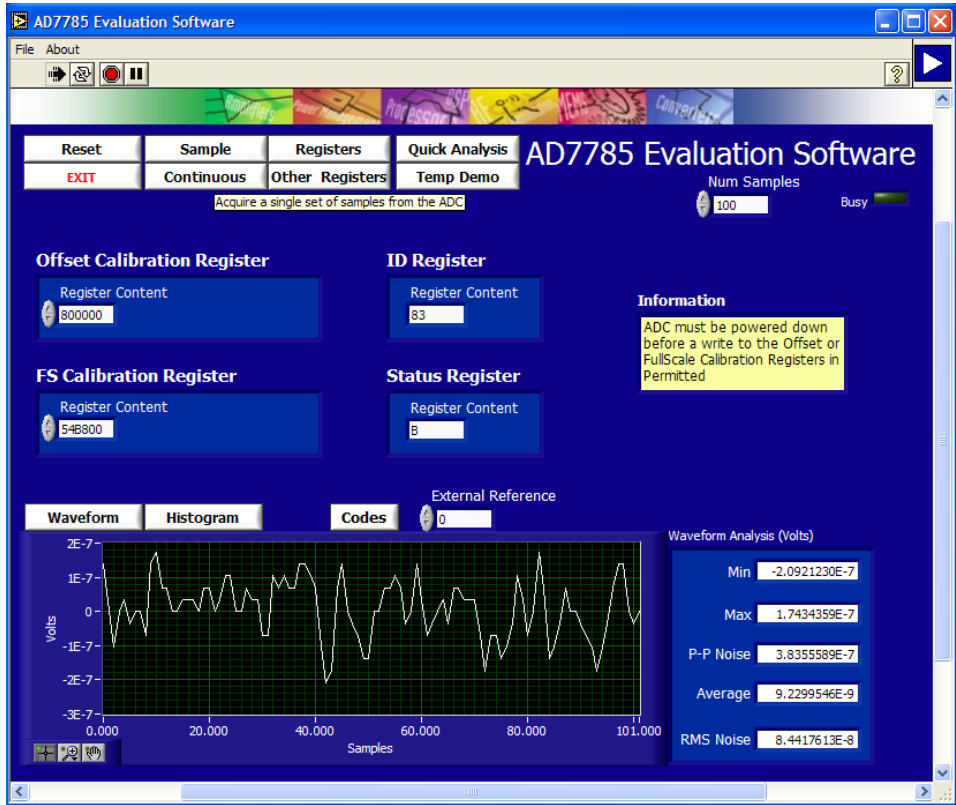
AD7785 Evaluation Software

File About

Amplifiers Power Management Processor DSP MEMS Converters

Reset
Sample
Registers
Quick Analysis
EXIT
Continuous
Other Registers
Temp Demo

AD7785 Evaluation Software

Num Samples
100
Busy

Acquire a single set of samples from the ADC

Offset Calibration Register
Register Content
800000

ID Register
Register Content
83

Information
ADC must be powered down before a write to the Offset or FullScale Calibration Registers in Permitted

FS Calibration Register
Register Content
54B800

Status Register
Register Content
B

External Reference
Waveform
Histogram
Codes
0

2E-7
1E-7
0
-1E-7
-2E-7
-3E-7
Volts
0.000
20.000
40.000
60.000
80.000
101.000
Samples

Waveform Analysis (Volts)
Min -2.0921230E-7
Max 1.7434359E-7
P-P Noise 3.8355589E-7
Average 9.2299546E-9
RMS Noise 8.4417613E-8